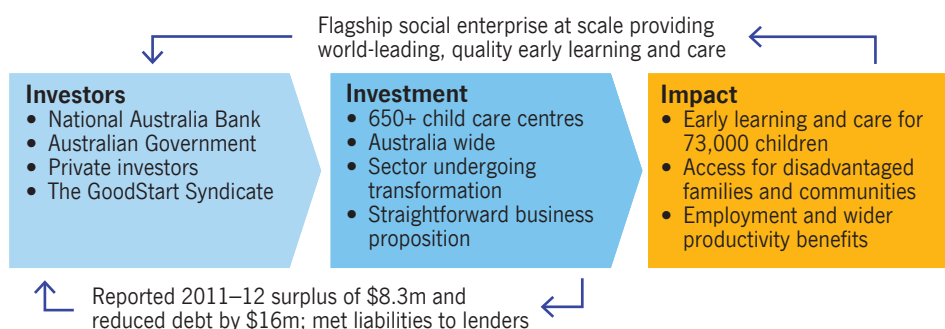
Flagship social enterprise at scale providing world-leading, quality early learning and care

**Investors**
- National Australia Bank
- Australian Government
- Private investors
- The GoodStart Syndicate

**Investment**
- 650+ child care centres
- Australia wide
- Sector undergoing transformation
- Straightforward business proposition

**Impact**
- Early learning and care for 73,000 children
- Access for disadvantaged families and communities
- Employment and wider productivity benefits

Reported 2011–12 surplus of $8.3m and reduced debt by $16m; met liabilities to lenders